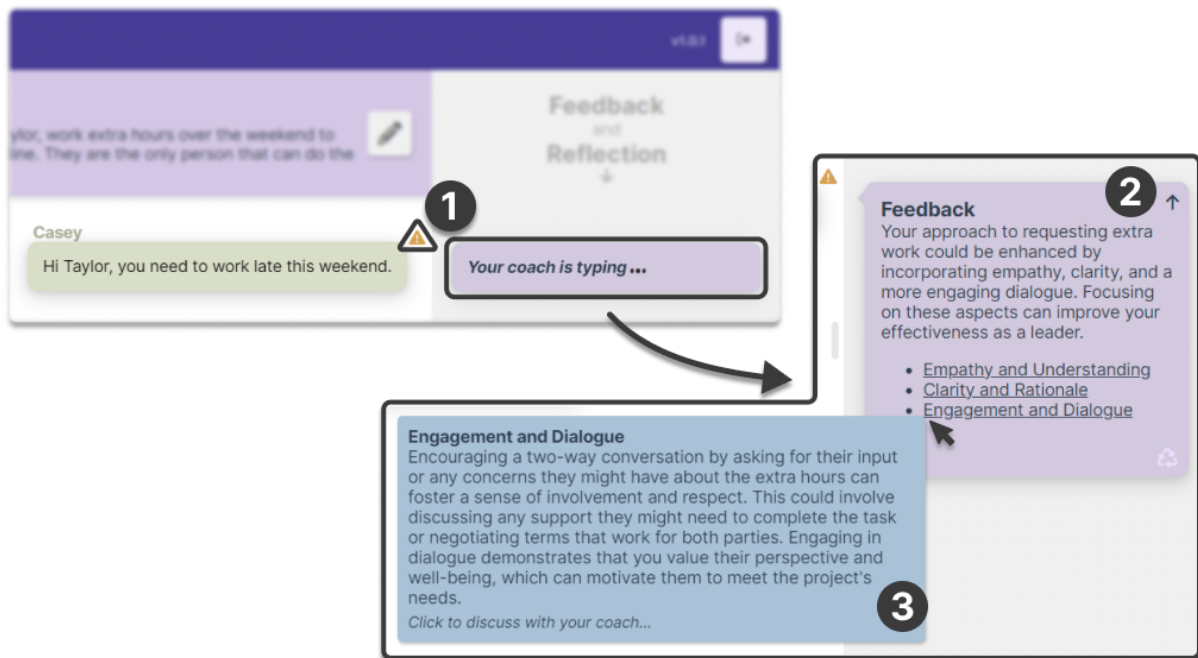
v1.0.1

ylor, work extra hours over the weekend to ine. They are the only person that can do the

Feedback
and
Reflection

1

Casey

Hi Taylor, you need to work late this weekend.

Your coach is typing ...

2

Feedback

Your approach to requesting extra work could be enhanced by incorporating empathy, clarity, and a more engaging dialogue. Focusing on these aspects can improve your effectiveness as a leader.

- Empathy and Understanding
- Clarity and Rationale
- Engagement and Dialogue

Engagement and Dialogue

Encouraging a two-way conversation by asking for their input or any concerns they might have about the extra hours can foster a sense of involvement and respect. This could involve discussing any support they might need to complete the task or negotiating terms that work for both parties. Engaging in dialogue demonstrates that you value their perspective and well-being, which can motivate them to meet the project's needs.

3

Click to discuss with your coach...